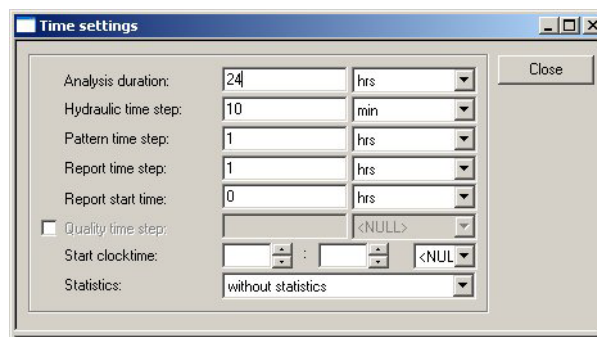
Time settings

Analysis duration: 24 hrs
Hydraulic time step: 10 min
Pattern time step: 1 hrs
Report time step: 1 hrs
Report start time: 0 hrs
Quality time step: <NULL>
Start clocktime: : <NUL
Statistics: without statistics

Close